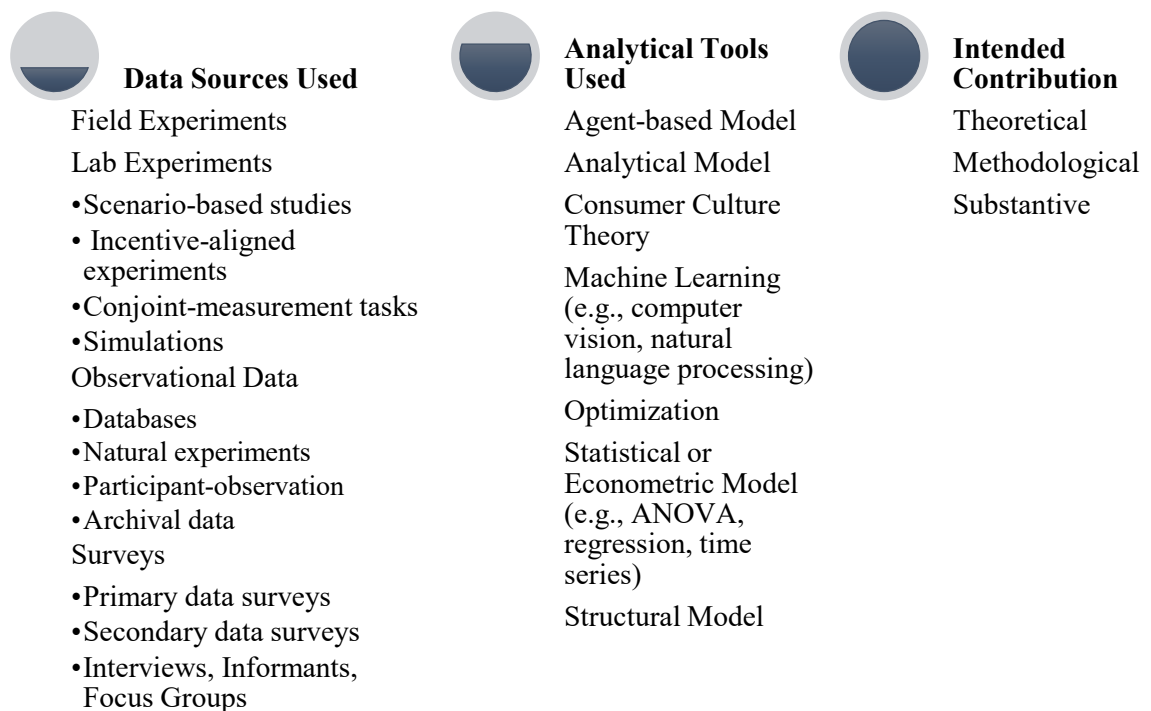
Data Sources Used

Field Experiments

Lab Experiments

•Scenario-based studies
• Incentive-aligned experiments
•Conjoint-measurement tasks
•Simulations

Observational Data

•Databases
•Natural experiments
•Participant-observation
•Archival data

Surveys

•Primary data surveys
•Secondary data surveys
•Interviews, Informants, Focus Groups

Analytical Tools Used

Agent-based Model

Analytical Model

Consumer Culture Theory

Machine Learning (e.g., computer vision, natural language processing)

Optimization

Statistical or Econometric Model (e.g., ANOVA, regression, time series)

Structural Model

Intended Contribution

Theoretical

Methodological

Substantive